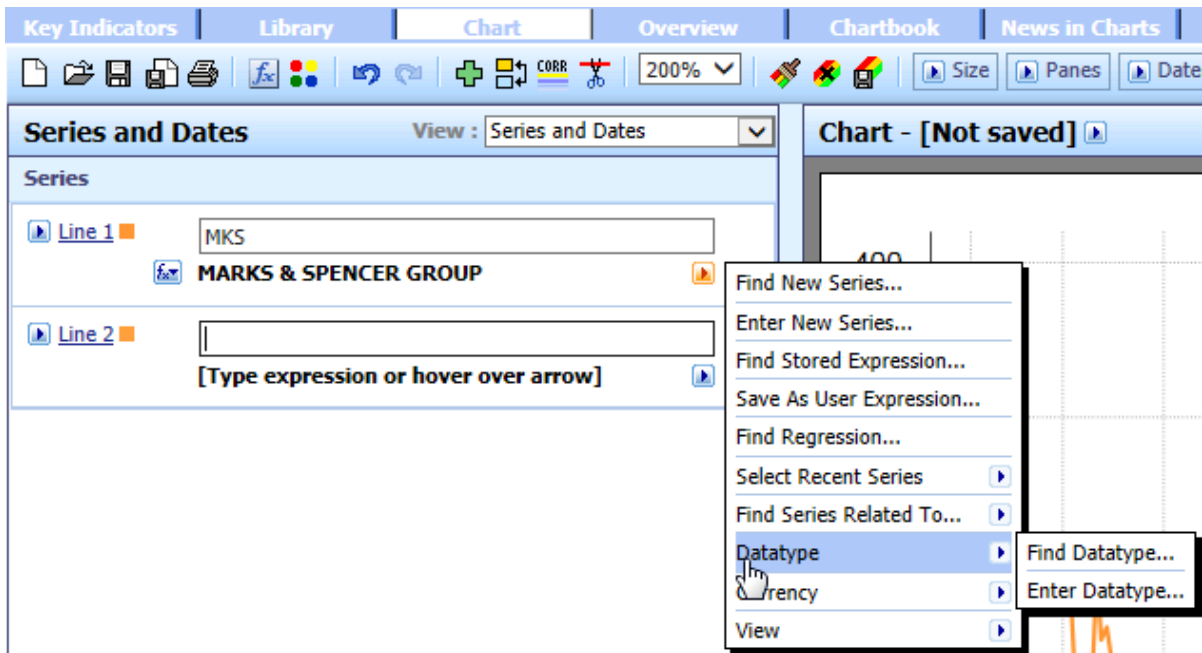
Key Indicators | Library | Chart | Overview | Chartbook | News in Charts

CORR 200% Size Panes Date

Series and Dates

View : Series and Dates

Series

Line 1 MKS

MARKS & SPENCER GROUP

Line 2

[Type expression or hover over arrow]

Chart - [Not saved]

400

Find New Series...
Enter New Series...
Find Stored Expression...
Save As User Expression...
Find Regression...
Select Recent Series
Find Series Related To...
Datatype
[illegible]rrency
View

Find Datatype...
Enter Datatype...